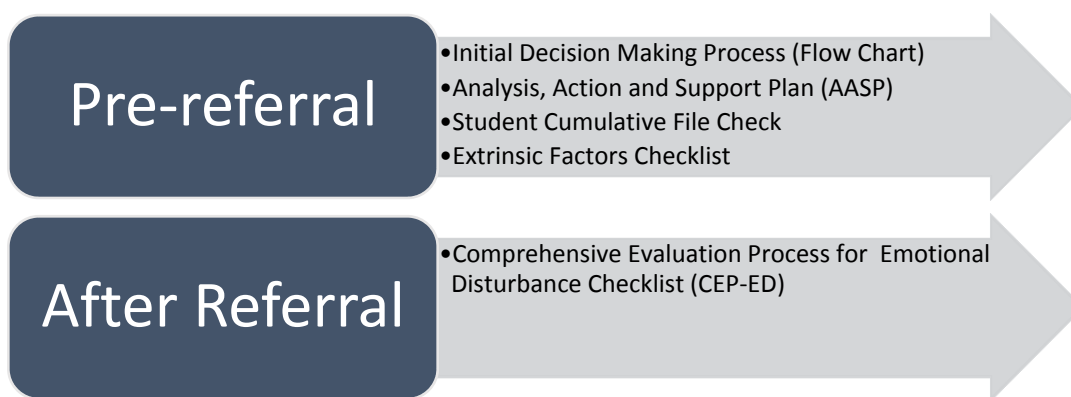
Pre-referral

•Initial Decision Making Process (Flow Chart)
•Analysis, Action and Support Plan (AASP)
•Student Cumulative File Check
•Extrinsic Factors Checklist

After Referral

•Comprehensive Evaluation Process for Emotional Disturbance Checklist (CEP-ED)